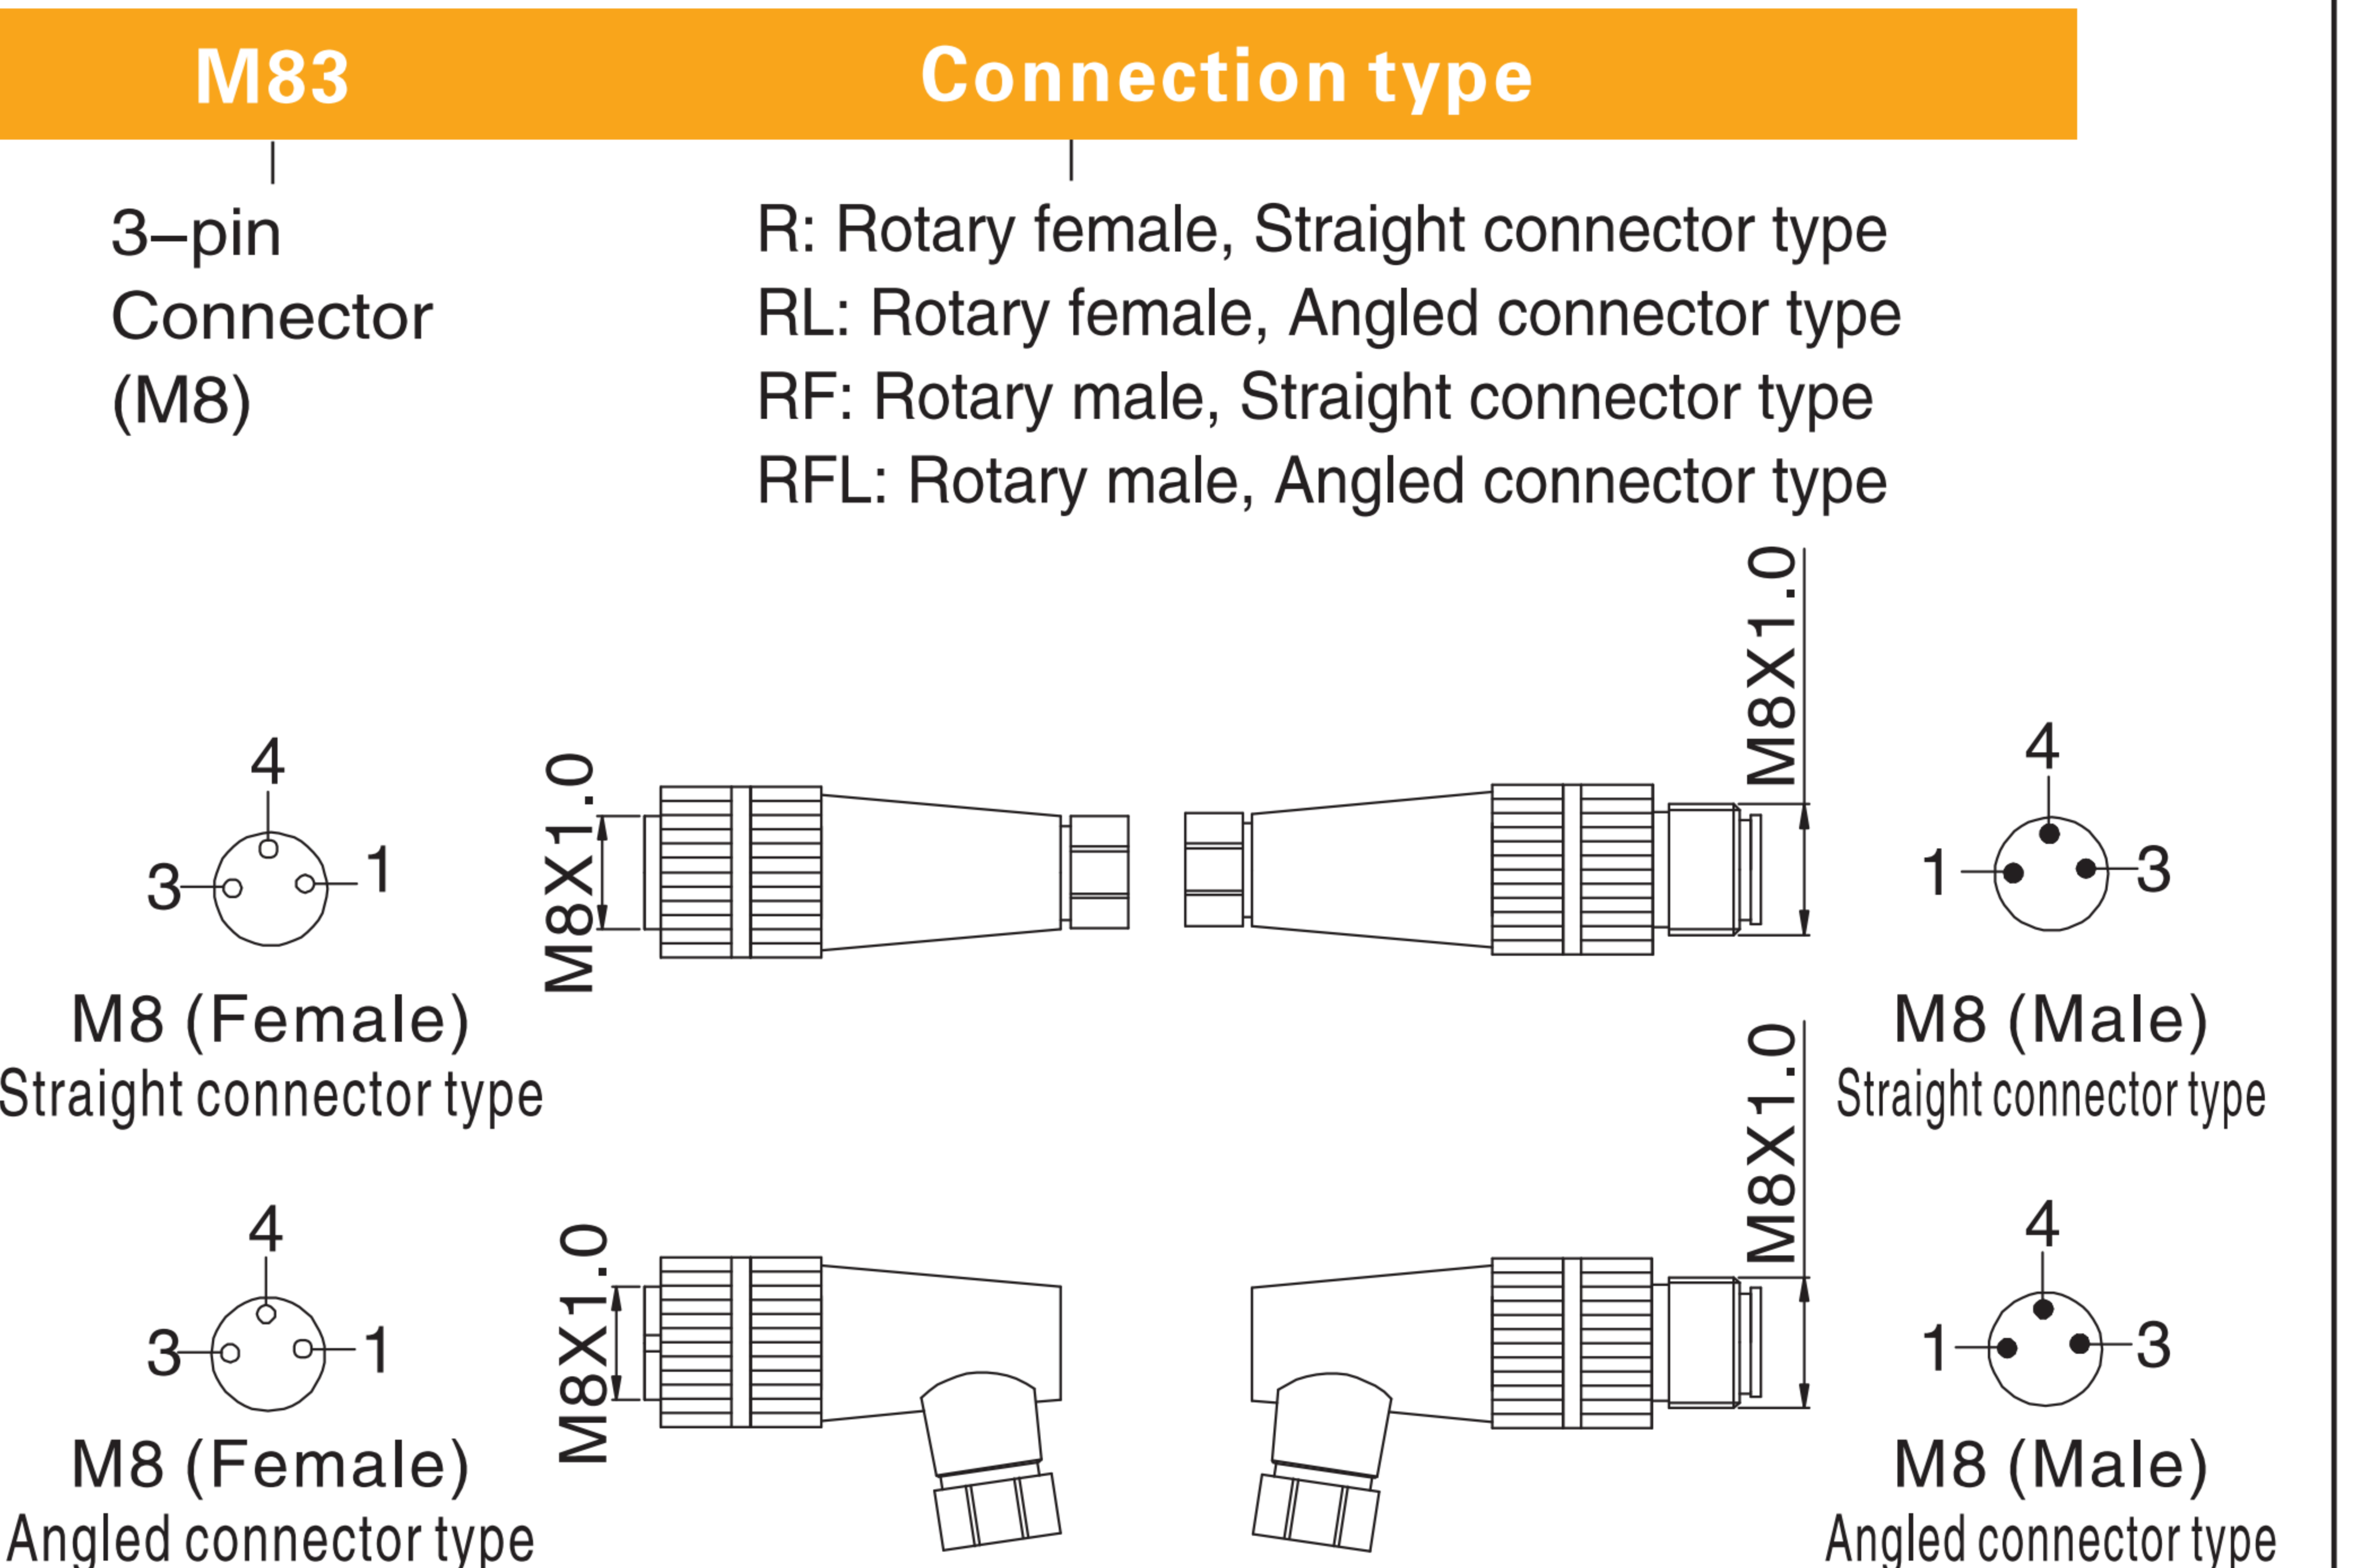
M83

Connection type

3–pin Connector (M8)

R: Rotary female, Straight connector type
RL: Rotary female, Angled connector type
RF: Rotary male, Straight connector type
RFL: Rotary male, Angled connector type

4
3
1
M8X1.0
M8X1.0
4
1
3
M8 (Female)
Straight connector type
M8 (Male)
Straight connector type

4
3
1
M8X1.0
M8X1.0
4
1
3
M8 (Female)
Angled connector type
M8 (Male)
Angled connector type